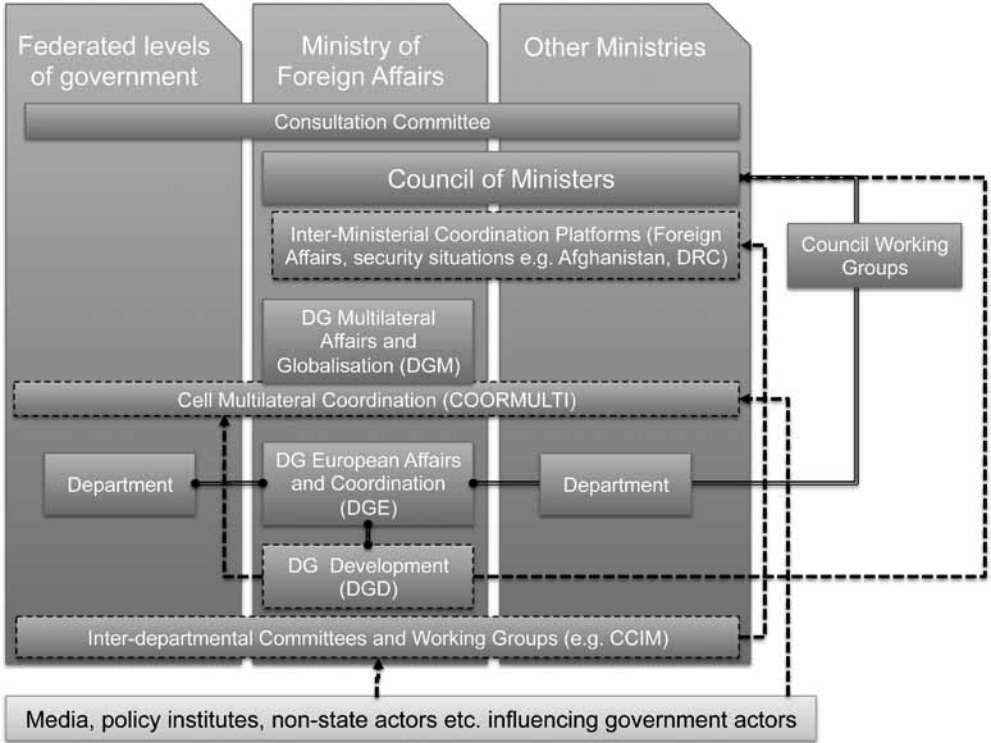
Federated levels of government

Ministry of Foreign Affairs

Other Ministries

Consultation Committee

Council of Ministers

Inter-Ministerial Coordination Platforms (Foreign Affairs, security situations e.g. Afghanistan, DRC)

Council Working Groups

DG Multilateral Affairs and Globalisation (DGM)

Cell Multilateral Coordination (COORMULTI)

Department

DG European Affairs and Coordination (DGE)

Department

DG Development (DGD)

Inter-departmental Committees and Working Groups (e.g. CCIM)

Media, policy institutes, non-state actors etc. influencing government actors